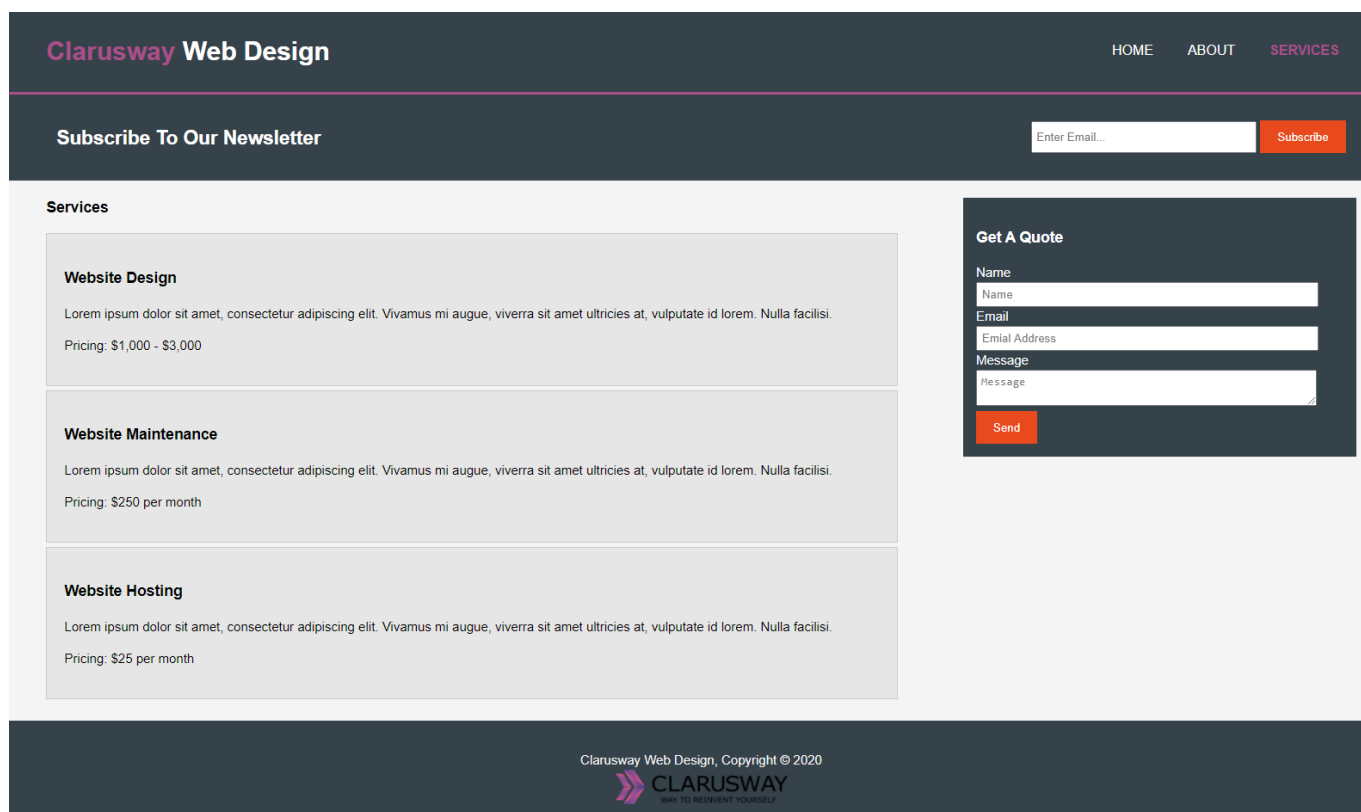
Clarusway Web Design

HOME ABOUT SERVICES

Subscribe To Our Newsletter

Enter Email...

Subscribe

Services

Website Design

Lorem ipsum dolor sit amet, consectetur adipiscing elit. Vivamus mi augue, viverra sit amet ultricies at, vulputate id lorem. Nulla facilisi.

Pricing: $1,000 - $3,000

Website Maintenance

Lorem ipsum dolor sit amet, consectetur adipiscing elit. Vivamus mi augue, viverra sit amet ultricies at, vulputate id lorem. Nulla facilisi.

Pricing: $250 per month

Website Hosting

Lorem ipsum dolor sit amet, consectetur adipiscing elit. Vivamus mi augue, viverra sit amet ultricies at, vulputate id lorem. Nulla facilisi.

Pricing: $25 per month

Get A Quote

Name

Name

Email

Emial Address

Message

Message

Send

Clarusway Web Design, Copyright © 2020

CLARUSWAY

WAY TO REINVENT YOURSELF